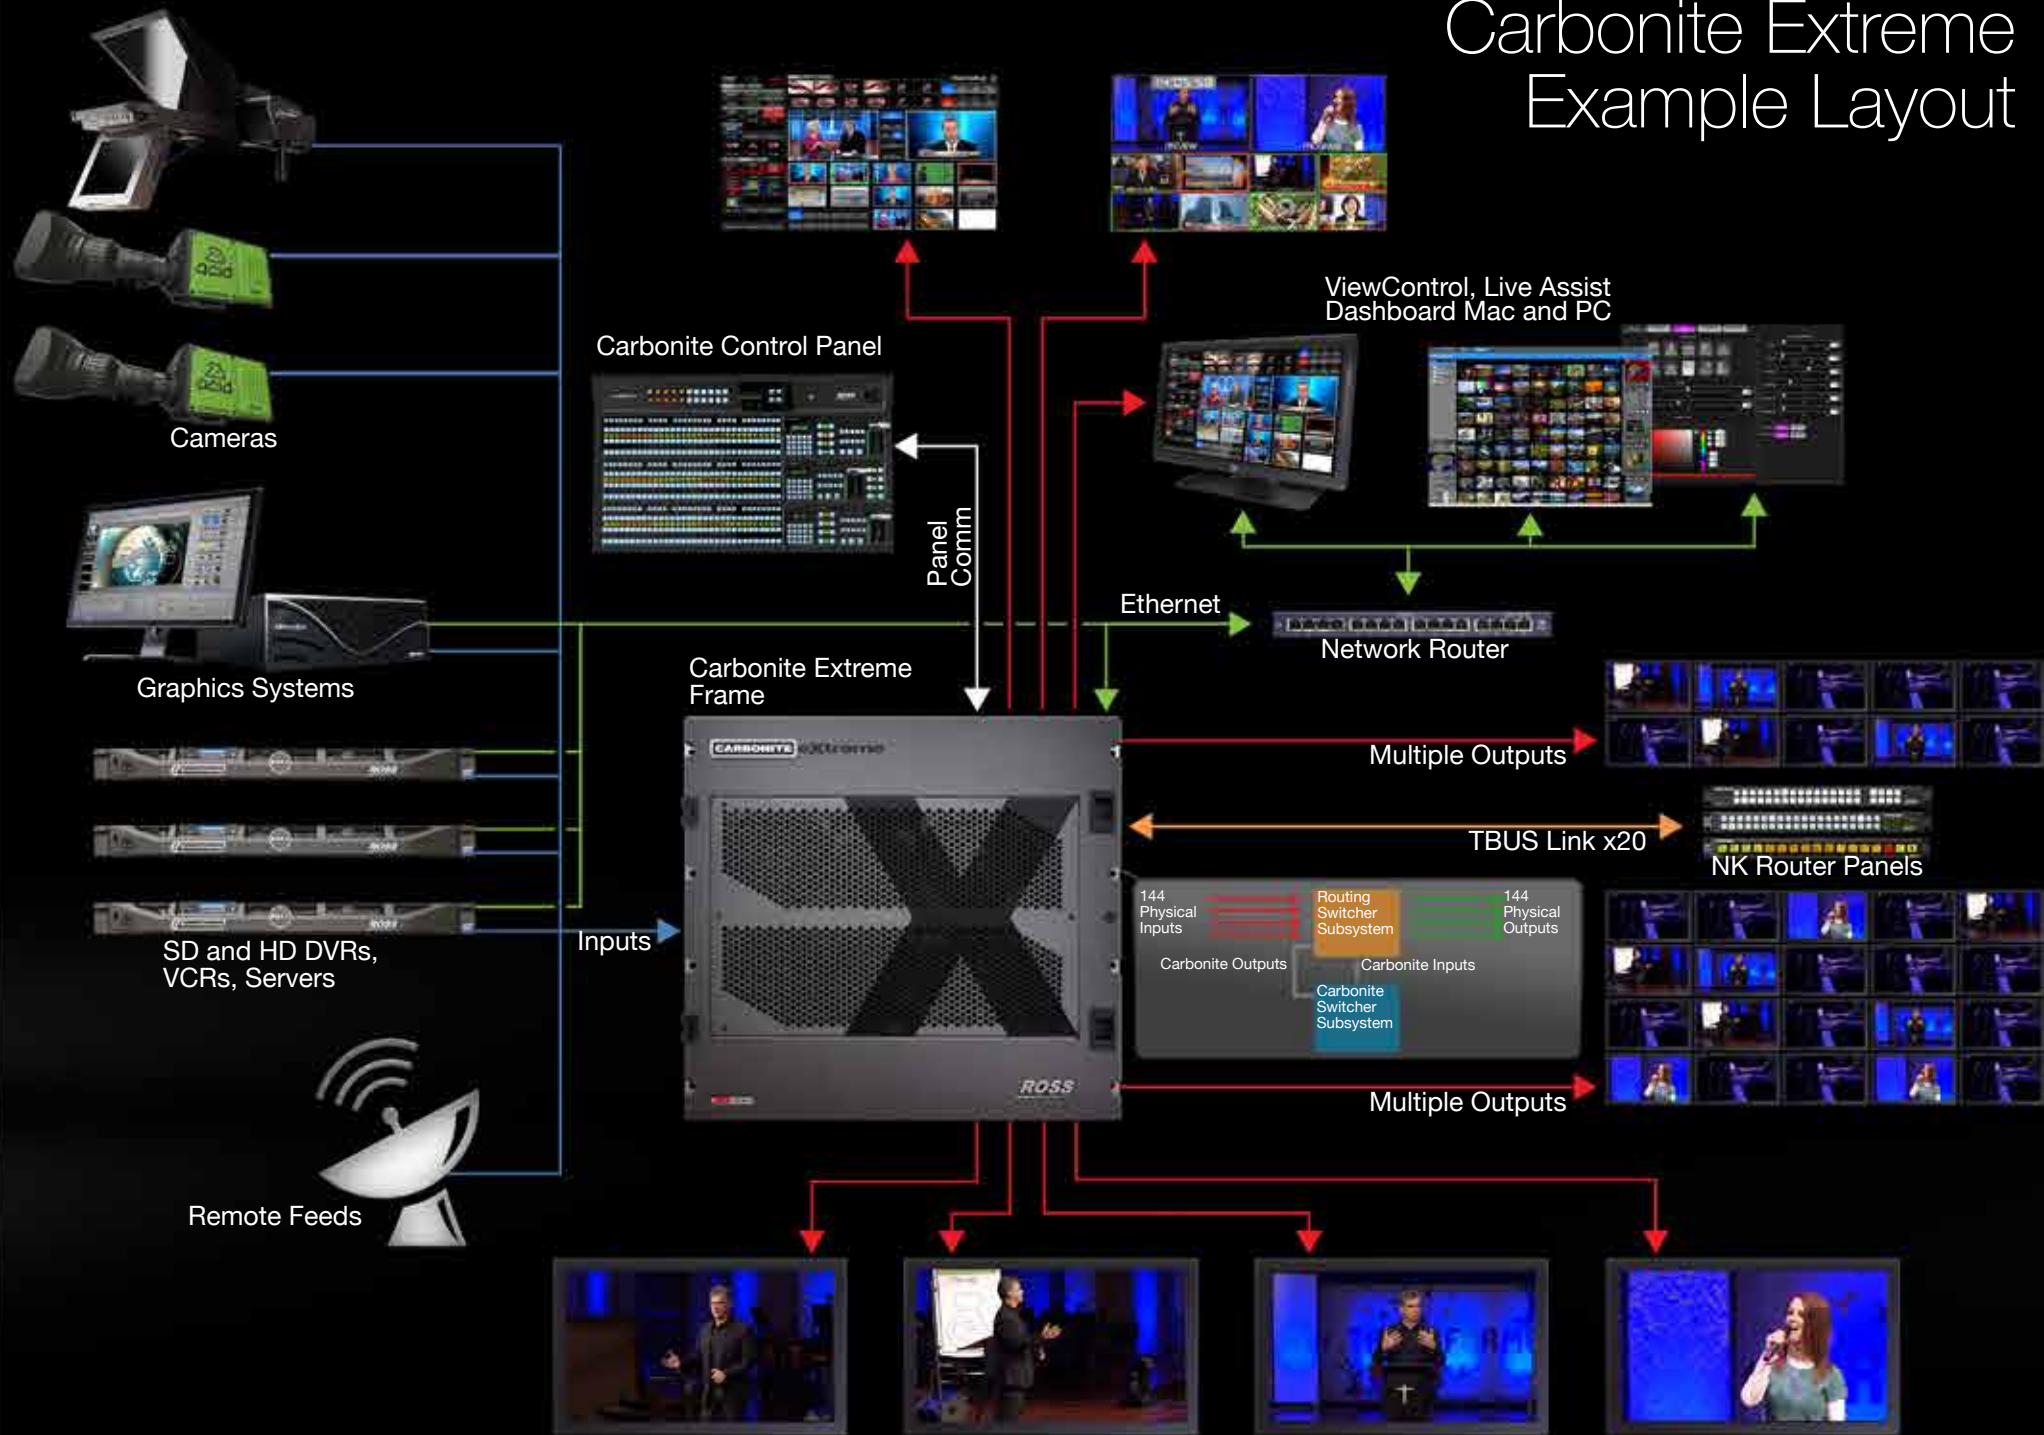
Carbonite Extreme
Example Layout

Cameras

Carbonite Control Panel

Panel Comm

ViewControl, Live Assist
Dashboard Mac and PC

Ethernet

Network Router

Graphics Systems

Carbonite Extreme
Frame

CARBONITE eXtreme

ROSS

Multiple Outputs

TBUS Link x20

NK Router Panels

144 Physical Inputs

Routing Switcher Subsystem

144 Physical Outputs

Carbonite Outputs

Carbonite Inputs

Carbonite Switcher Subsystem

Inputs

SD and HD DVRs,
VCRs, Servers

Multiple Outputs

Remote Feeds